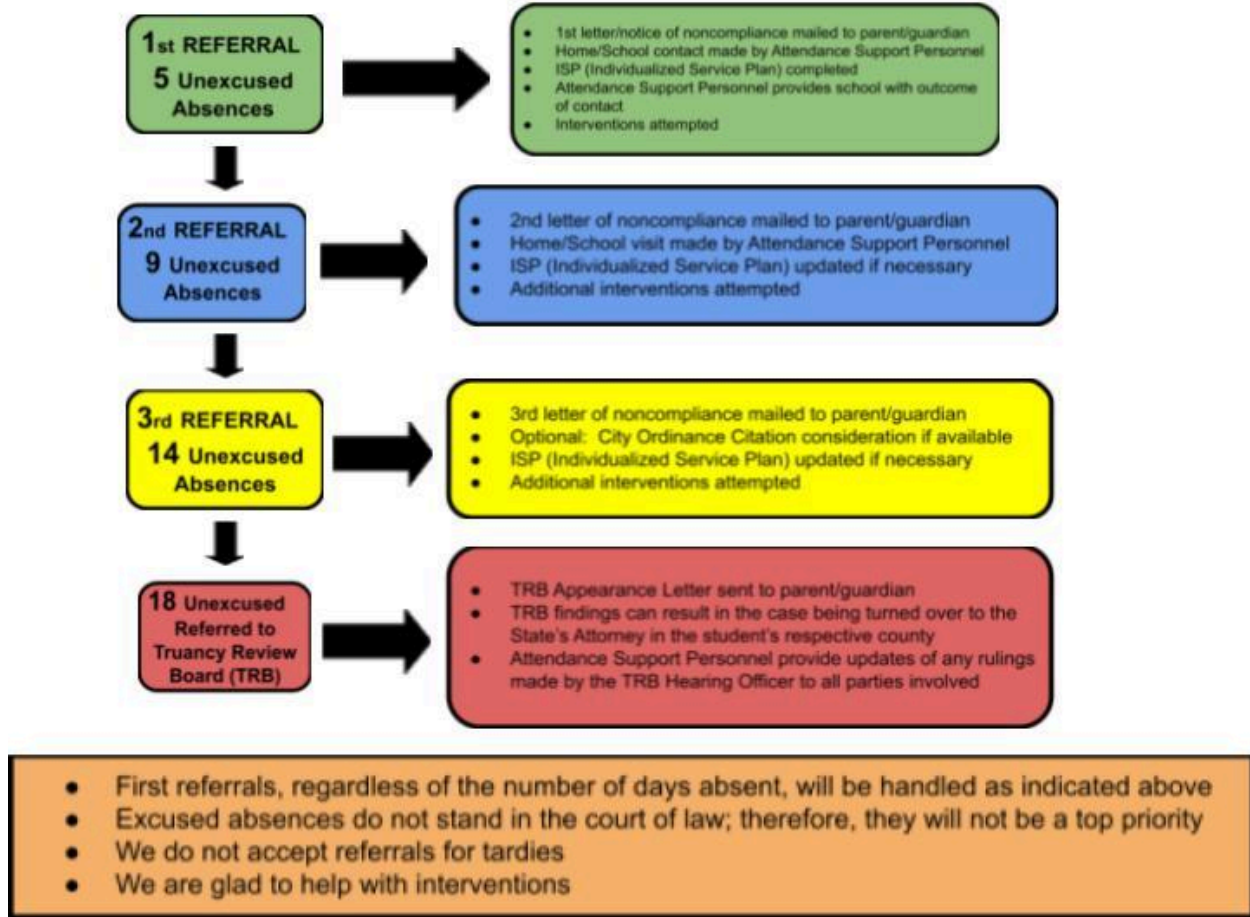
1st REFERRAL
5 Unexcused Absences

- 1st letter/notice of noncompliance mailed to parent/guardian
- Home/School contact made by Attendance Support Personnel
- ISP (Individualized Service Plan) completed
- Attendance Support Personnel provides school with outcome of contact
- Interventions attempted

2nd REFERRAL
9 Unexcused Absences

- 2nd letter of noncompliance mailed to parent/guardian
- Home/School visit made by Attendance Support Personnel
- ISP (Individualized Service Plan) updated if necessary
- Additional interventions attempted

3rd REFERRAL
14 Unexcused Absences

- 3rd letter of noncompliance mailed to parent/guardian
- Optional: City Ordinance Citation consideration if available
- ISP (Individualized Service Plan) updated if necessary
- Additional interventions attempted

18 Unexcused Referred to Truancy Review Board (TRB)

- TRB Appearance Letter sent to parent/guardian
- TRB findings can result in the case being turned over to the State's Attorney in the student's respective county
- Attendance Support Personnel provide updates of any rulings made by the TRB Hearing Officer to all parties involved

- First referrals, regardless of the number of days absent, will be handled as indicated above
- Excused absences do not stand in the court of law; therefore, they will not be a top priority
- We do not accept referrals for tardies
- We are glad to help with interventions